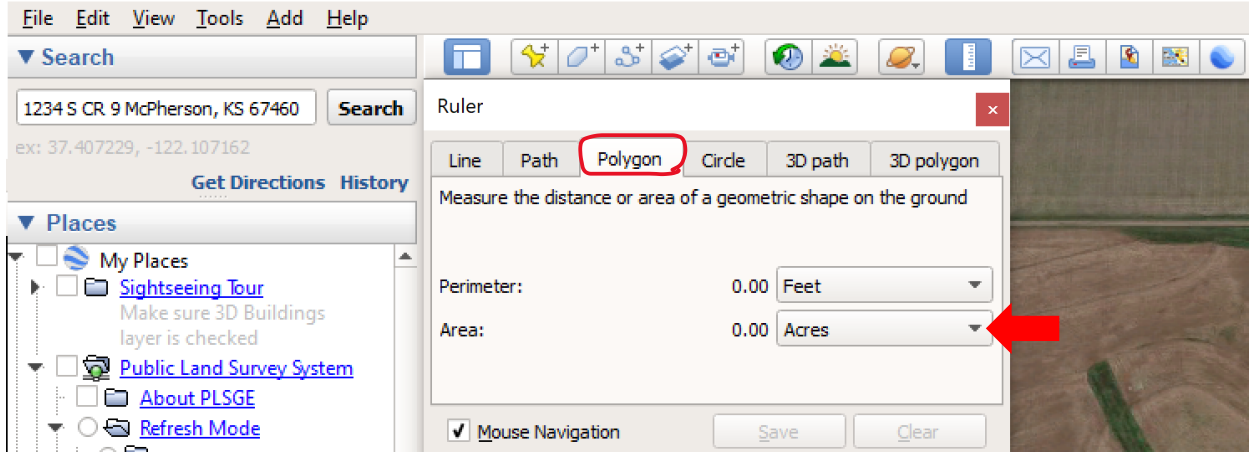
File Edit View Tools Add Help

▼ Search

1234 S CR 9 McPherson, KS 67460 Search

ex: 37.407229, -122.107162

Get Directions History

▼ Places

My Places

Sightseeing Tour

Make sure 3D Buildings layer is checked

Public Land Survey System

About PLSGE

Refresh Mode

Ruler

Line Path Polygon Circle 3D path 3D polygon

Measure the distance or area of a geometric shape on the ground

Perimeter: 0.00 Feet

Area: 0.00 Acres

✓ Mouse Navigation Save Clear